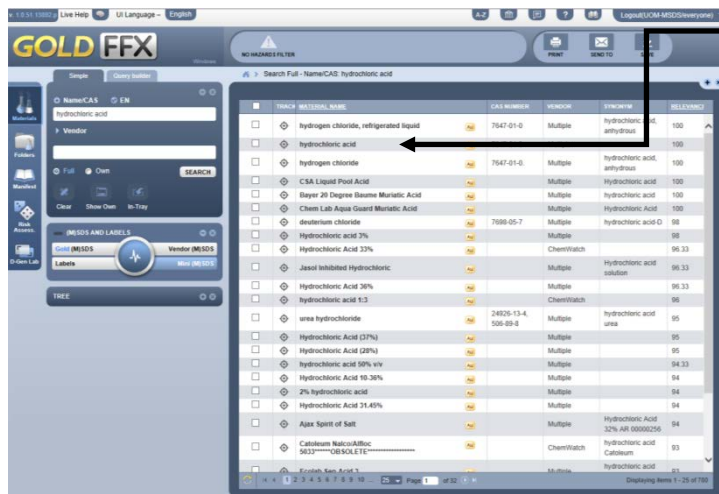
v. 1.0.51.15882 p Live Help UI Language – English A-Z Logout(UOM-MSDS/everyone)

GOLD FFX Windows

NO HAZARDS FILTER

PRINT SEND TO

Simple Query builder

Materials

Folders

Manifest

Risk Assess.

D-Gen Lab

Name/CAS EN

hydrochloric acid

Vendor

Full Own SEARCH

Clear Show Own In-Tray

(M)SDS AND LABELS

Gold (M)SDS Vendor (M)SDS

Labels Mini (M)SDS

TREE

Search Full - Name/CAS: hydrochloric acid

| | TRACK | MATERIAL NAME | | CAS NUMBER | VENDOR | SYNONYM | RELEVANCY |
|---|---|---|---|---|---|---|---|
| | | hydrogen chloride, refrigerated liquid | | 7647-01-0 | Multiple | hydrochloric acid, anhydrous | 100 |
| | | hydrochloric acid | | | | | 100 |
| | | hydrogen chloride | | 7647-01-0 | Multiple | hydrochloric acid, anhydrous | 100 |
| | | CSA Liquid Pool Acid | | | Multiple | Hydrochloric acid | 100 |
| | | Bayer 20 Degree Baume Muriatic Acid | | | Multiple | Hydrochloric acid | 100 |
| | | Chem Lab Aqua Guard Muriatic Acid | | | Multiple | Hydrochloric Acid | 100 |
| | | deuterium chloride | | 7698-05-7 | Multiple | hydrochloric acid-D | 98 |
| | | Hydrochloric acid 3% | | | Multiple | | 98 |
| | | Hydrochloric Acid 33% | | | ChemWatch | | 96.33 |
| | | Jasol Inhibited Hydrochloric | | | Multiple | Hydrochloric acid solution | 96.33 |
| | | Hydrochloric Acid 36% | | | Multiple | | 96.33 |
| | | hydrochloric acid 1:3 | | | ChemWatch | | 96 |
| | | urea hydrochloride | | 24926-13-4, 506-89-8 | Multiple | hydrochloric acid urea | 95 |
| | | Hydrochloric Acid (37%) | | | Multiple | | 95 |
| | | Hydrochloric Acid (28%) | | | Multiple | | 95 |
| | | hydrochloric acid 50% v/v | | | Multiple | | 94.33 |
| | | Hydrochloric Acid 10-36% | | | Multiple | | 94 |
| | | 2% hydrochloric acid | | | Multiple | | 94 |
| | | Hydrochloric Acid 31.45% | | | Multiple | | 94 |
| | | Ajax Spirit of Salt | | | Multiple | Hydrochloric Acid 32% AR 00000256 | 94 |
| | | Catoleum Nalco/Alfloc 5033******OBSOLETE******************** | | | ChemWatch | hydrochloric acid Catoleum | 93 |
| | | Ecolab Sep Acid 2 | | | Multiple | hydrochloric acid | 93 |

1 2 3 4 5 6 7 8 9 10 ... 25 Page 1 of 32

Displaying items 1 - 25 of 780